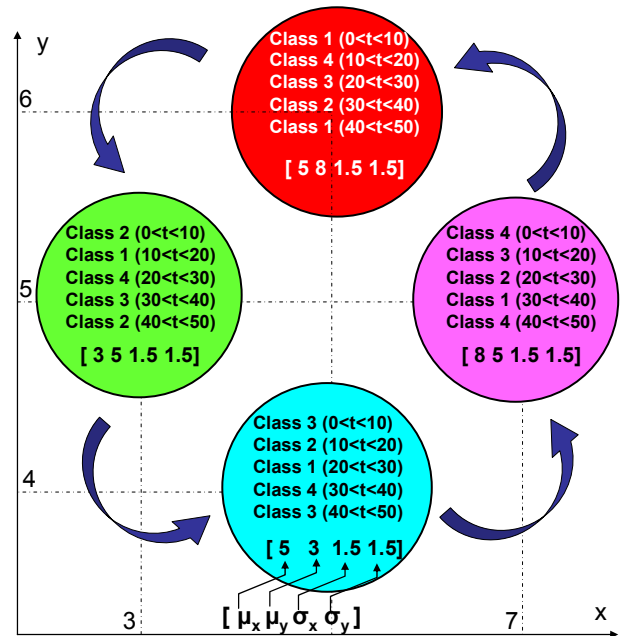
y

6

5

4

3

7

x

Class 1 (0<t<10)
Class 4 (10<t<20)
Class 3 (20<t<30)
Class 2 (30<t<40)
Class 1 (40<t<50)

[ 5 8 1.5 1.5]

Class 2 (0<t<10)
Class 1 (10<t<20)
Class 4 (20<t<30)
Class 3 (30<t<40)
Class 2 (40<t<50)

[ 3 5 1.5 1.5]

Class 4 (0<t<10)
Class 3 (10<t<20)
Class 2 (20<t<30)
Class 1 (30<t<40)
Class 4 (40<t<50)

[ 8 5 1.5 1.5]

Class 3 (0<t<10)
Class 2 (10<t<20)
Class 1 (20<t<30)
Class 4 (30<t<40)
Class 3 (40<t<50)

[ 5 3 1.5 1.5]

[ $\mu_x$ $\mu_y$ $\sigma_x$ $\sigma_y$ ]